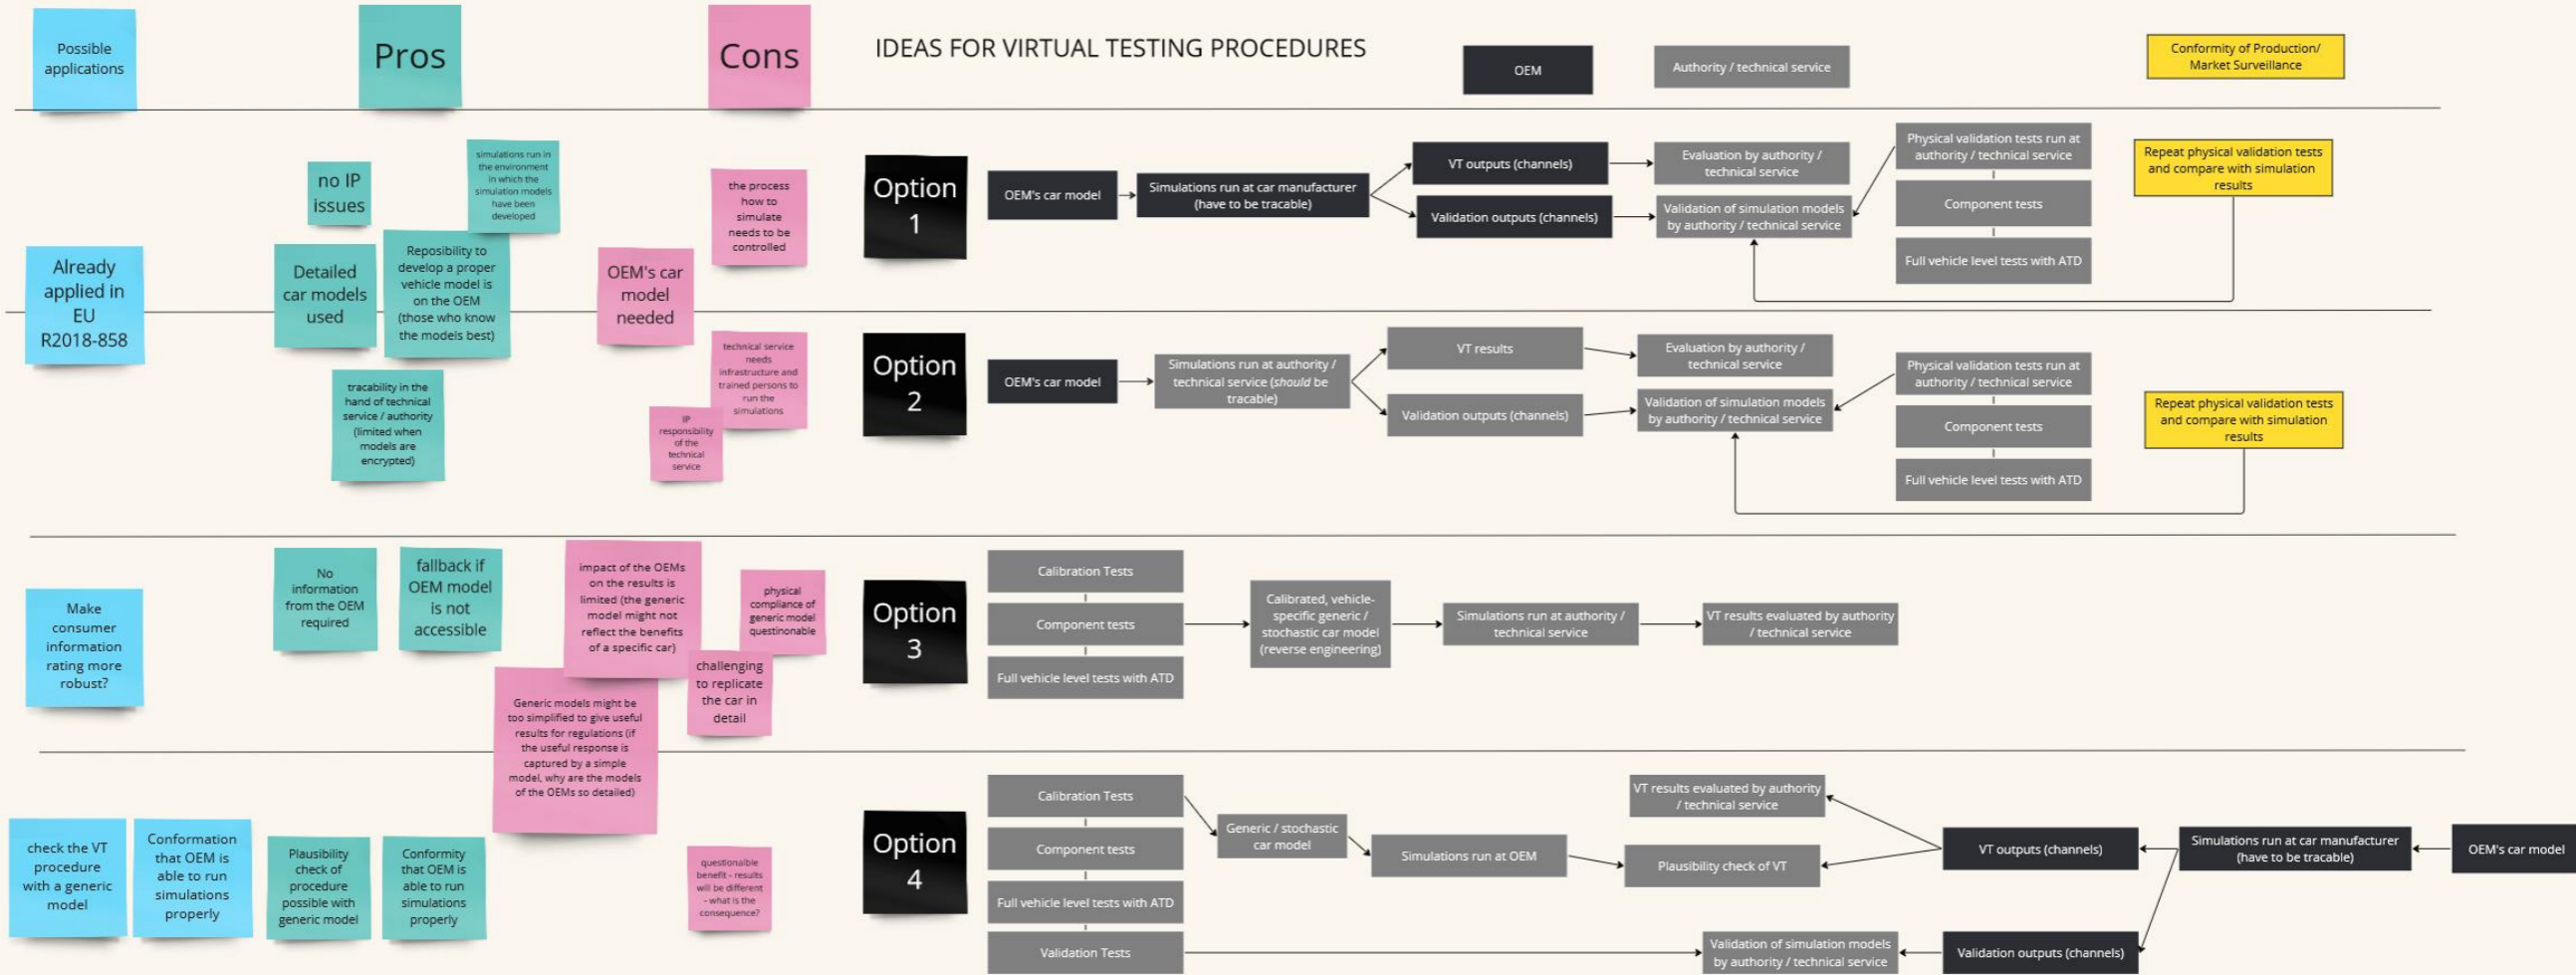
Possible applications

Pros

Cons

IDEAS FOR VIRTUAL TESTING PROCEDURES

OEM

Authority / technical service

Conformity of Production/ Market Surveillance

Already applied in EU R2018-858

no IP issues

simulations run in the environment in which the simulation models have been developed

Detailed car models used

Reposibility to develop a proper vehicle model is on the OEM (those who know the models best)

tracability in the hand of technical service / authority (limited when models are encrypted)

the process how to simulate needs to be controlled

OEM's car model needed

technical service needs infrastructure and trained persons to run the simulations

IP responsibility of the technical service

Option 1

OEM's car model

Simulations run at car manufacturer (have to be tracable)

VT outputs (channels)

Validation outputs (channels)

Evaluation by authority / technical service

Validation of simulation models by authority / technical service

Physical validation tests run at authority / technical service

Component tests

Full vehicle level tests with ATD

Repeat physical validation tests and compare with simulation results

Option 2

OEM's car model

Simulations run at authority / technical service (should be tracable)

VT results

Validation outputs (channels)

Evaluation by authority / technical service

Validation of simulation models by authority / technical service

Physical validation tests run at authority / technical service

Component tests

Full vehicle level tests with ATD

Repeat physical validation tests and compare with simulation results

Make consumer information rating more robust?

No information from the OEM required

fallback if OEM model is not accessible

impact of the OEMs on the results is limited (the generic model might not reflect the benefits of a specific car)

physical compliance of generic model questionnable

challenging to replicate the car in detail

Generic models might be too simplified to give useful results for regulations (if the useful response is captured by a simple model, why are the models of the OEMs so detailed)

Option 3

Calibration Tests

Component tests

Full vehicle level tests with ATD

Calibrated, vehicle-specific generic / stochastic car model (reverse engineering)

Simulations run at authority / technical service

VT results evaluated by authority / technical service

check the VT procedure with a generic model

Conformation that OEM is able to run simulations properly

Plausibility check of procedure possible with generic model

Conformity that OEM is able to run simulations properly

questionable benefit - results will be different - what is the consequence?

Option 4

Calibration Tests

Component tests

Full vehicle level tests with ATD

Validation Tests

Generic / stochastic car model

Simulations run at OEM

VT results evaluated by authority / technical service

Plausibility check of VT

VT outputs (channels)

Simulations run at car manufacturer (have to be tracable)

OEM's car model

Validation of simulation models by authority / technical service

Validation outputs (channels)